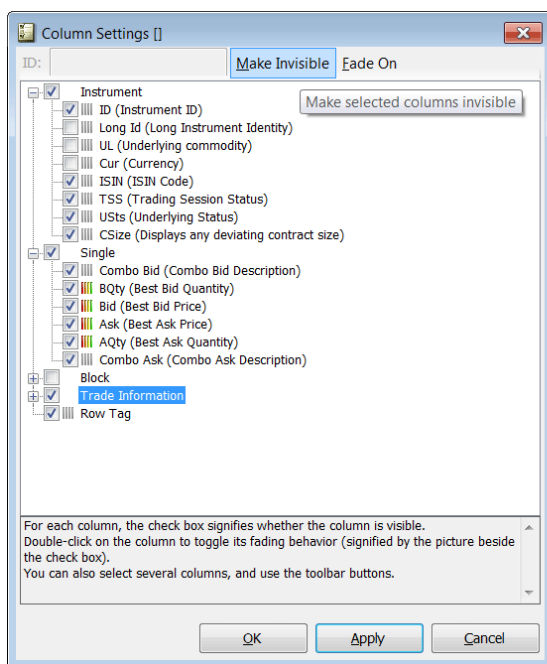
Column Settings []

ID:

Make Invisible

Fade On

Make selected columns invisible

Instrument
ID (Instrument ID)
Long Id (Long Instrument Identity)
UL (Underlying commodity)
Cur (Currency)
ISIN (ISIN Code)
TSS (Trading Session Status)
USts (Underlying Status)
CSize (Displays any deviating contract size)
Single
Combo Bid (Combo Bid Description)
BQty (Best Bid Quantity)
Bid (Best Bid Price)
Ask (Best Ask Price)
AQty (Best Ask Quantity)
Combo Ask (Combo Ask Description)
Block
Trade Information
Row Tag

For each column, the check box signifies whether the column is visible.
Double-click on the column to toggle its fading behavior (signified by the picture beside the check box).
You can also select several columns, and use the toolbar buttons.

OK

Apply

Cancel